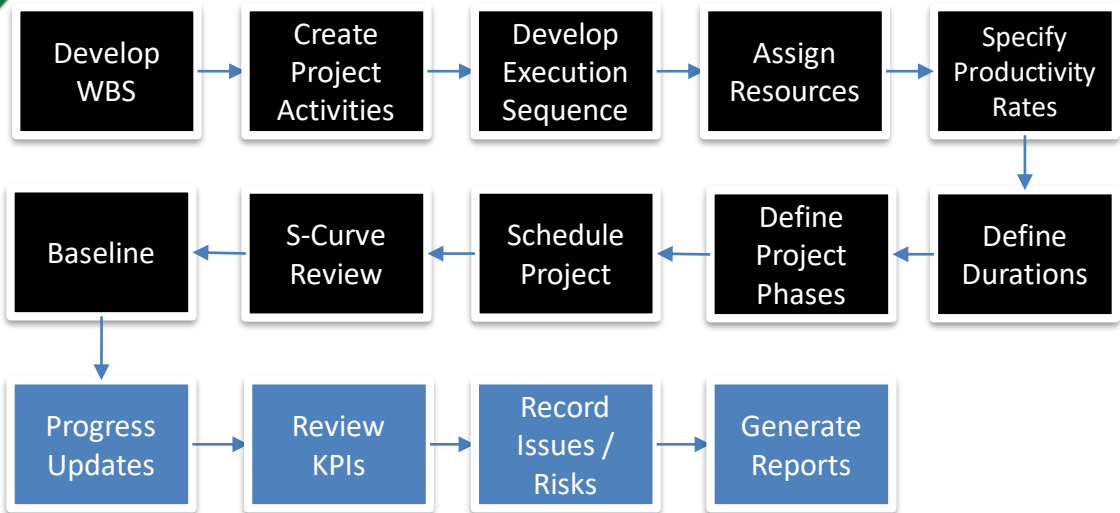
Develop WBS

Create Project Activities

Develop Execution Sequence

Assign Resources

Specify Productivity Rates

Define Durations

Define Project Phases

Schedule Project

S-Curve Review

Baseline

Progress Updates

Review KPIs

Record Issues / Risks

Generate Reports